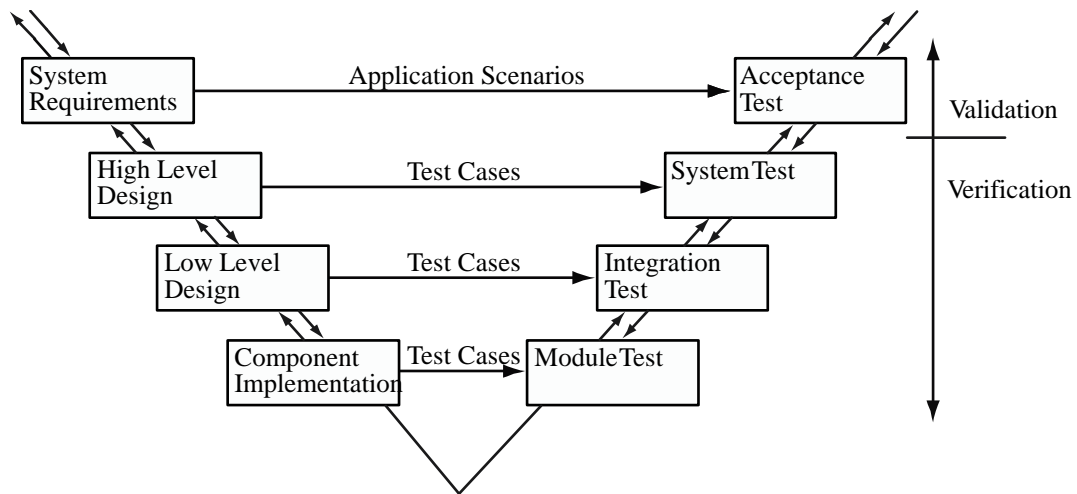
System Requirements

Application Scenarios

Acceptance Test

Validation

High Level Design

Test Cases

SystemTest

Verification

Low Level Design

Test Cases

Integration Test

Component Implementation

Test Cases

ModuleTest